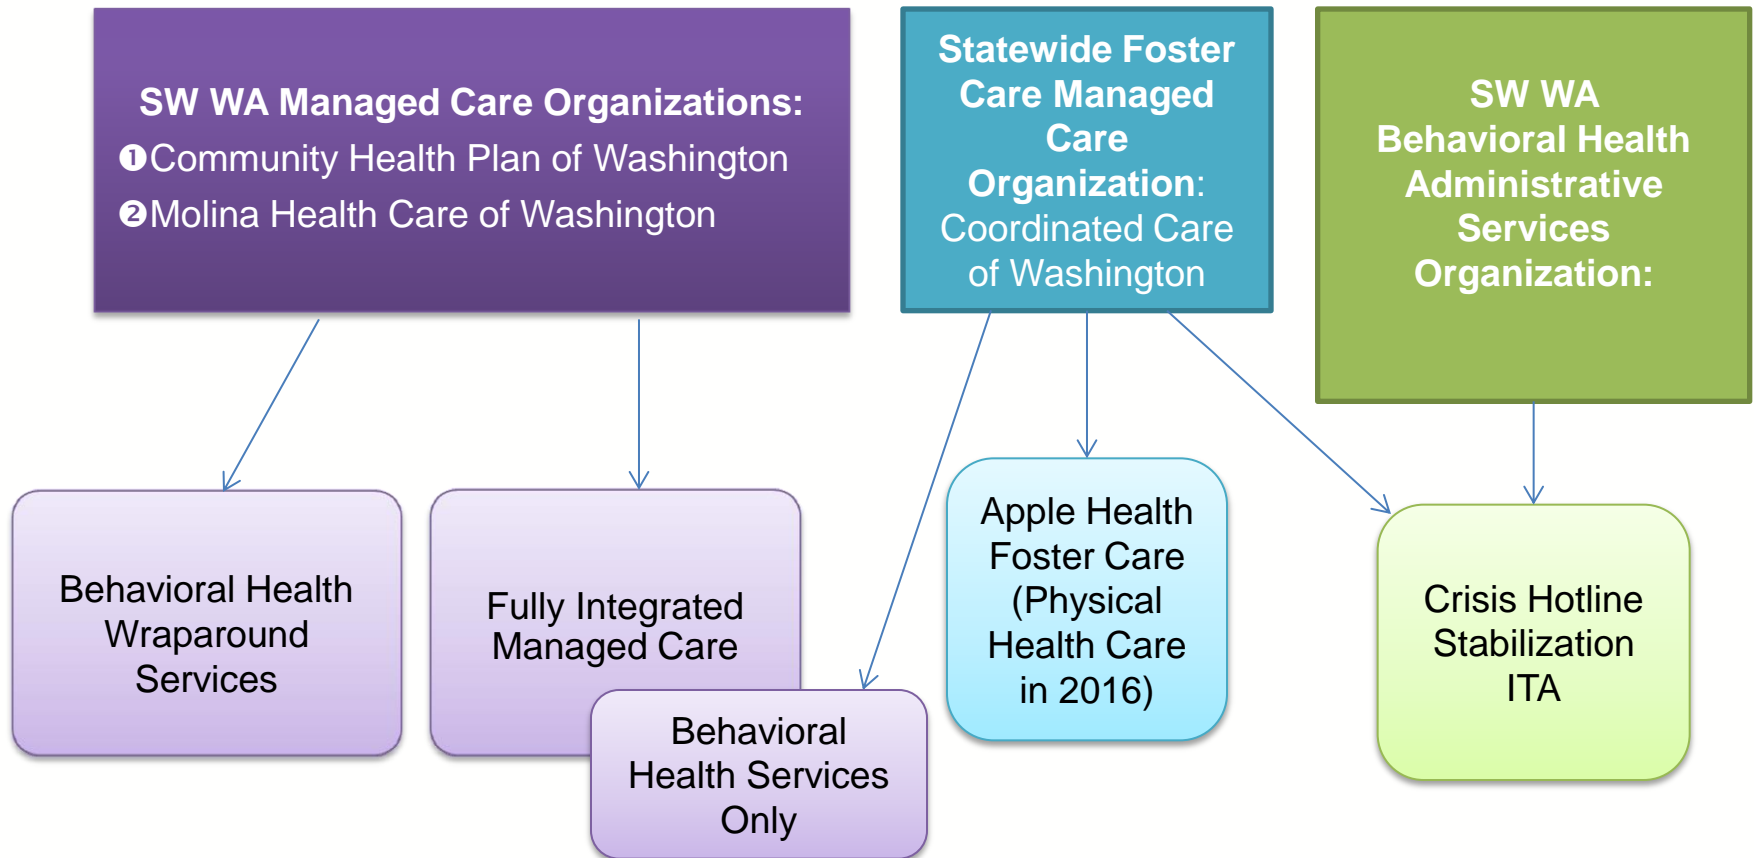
SW WA Managed Care Organizations:
❶Community Health Plan of Washington
❷Molina Health Care of Washington

Statewide Foster Care Managed Care Organization: Coordinated Care of Washington

SW WA Behavioral Health Administrative Services Organization:

Behavioral Health Wraparound Services

Fully Integrated Managed Care

Behavioral Health Services Only

Apple Health Foster Care (Physical Health Care in 2016)

Crisis Hotline Stabilization ITA